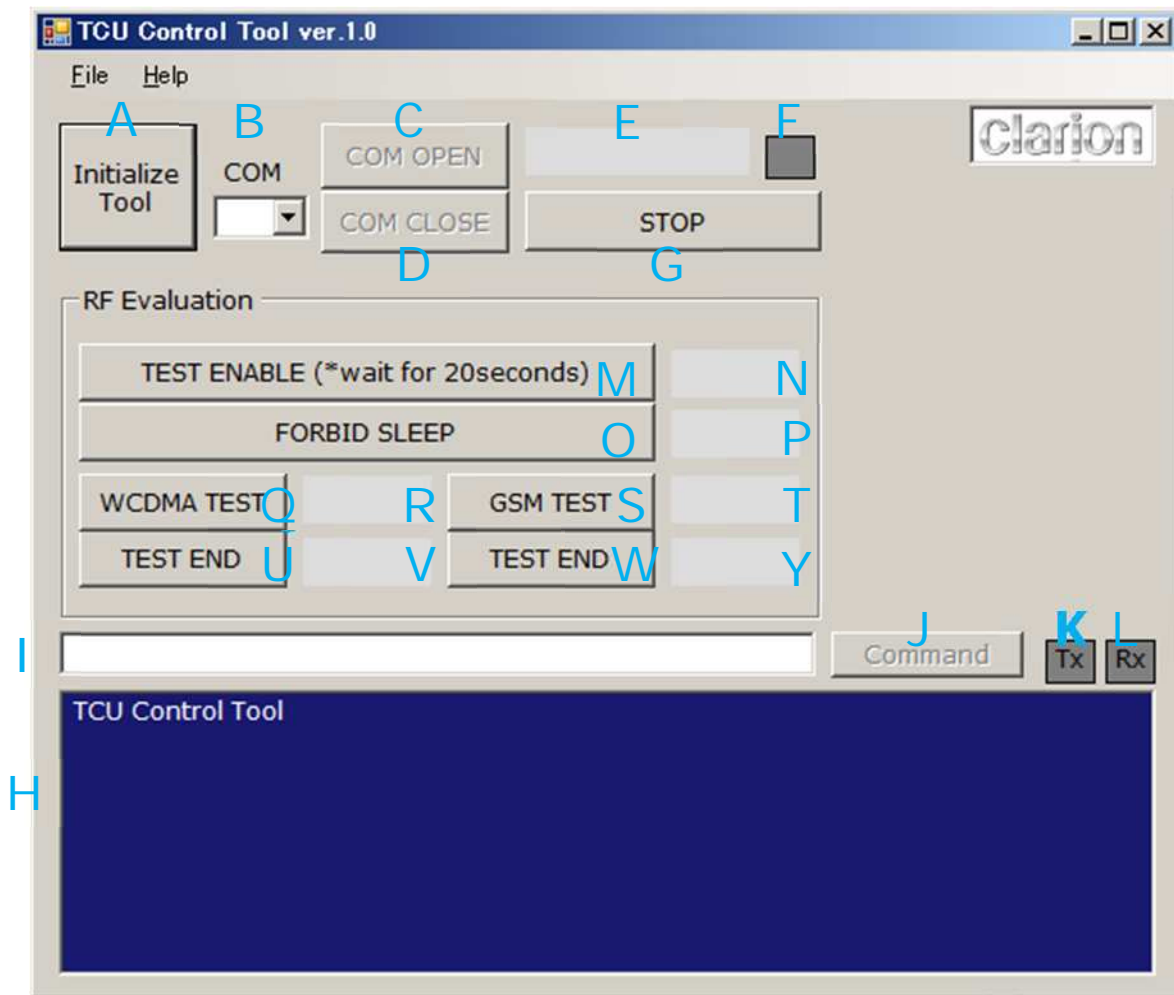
TCU Control Tool ver.1.0

File Help

A B C E F

clarion

Initialize Tool

COM

COM OPEN

COM CLOSE

STOP

D G

RF Evaluation

TEST ENABLE (*wait for 20seconds) M N

FORBID SLEEP O P

WCDMA TEST Q R GSM TEST S T

TEST END U V TEST END W Y

I J K L

Command Tx Rx

TCU Control Tool

H